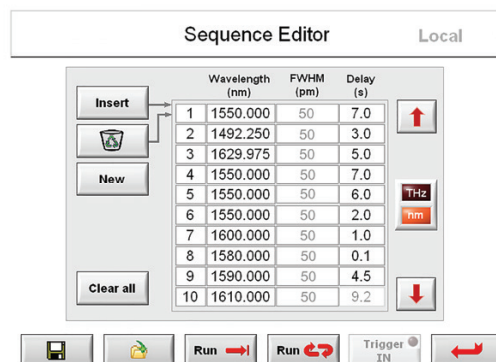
Sequence Editor Local

Insert

New

Clear all

| | Wavelength (nm) | FWHM (pm) | Delay (s) |
|---|---|---|---|
| 1 | 1550.000 | 50 | 7.0 |
| 2 | 1492.250 | 50 | 3.0 |
| 3 | 1629.975 | 50 | 5.0 |
| 4 | 1550.000 | 50 | 7.0 |
| 5 | 1550.000 | 50 | 6.0 |
| 6 | 1550.000 | 50 | 2.0 |
| 7 | 1600.000 | 50 | 1.0 |
| 8 | 1580.000 | 50 | 0.1 |
| 9 | 1590.000 | 50 | 4.5 |
| 10 | 1610.000 | 50 | 9.2 |

THz
nm

Run
Run
Trigger IN